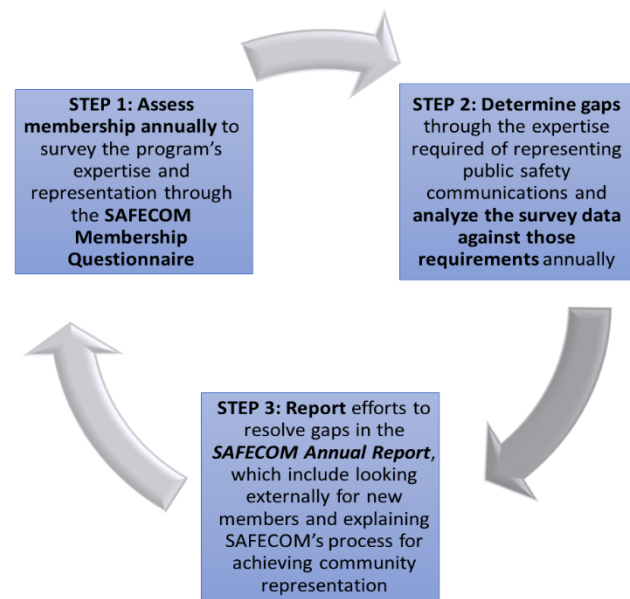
**STEP 1: Assess membership annually** to survey the program's expertise and representation through the **SAFECOM Membership Questionnaire**

**STEP 2: Determine gaps** through the expertise required of representing public safety communications and **analyze the survey data against those requirements** annually

**STEP 3: Report** efforts to resolve gaps in the ***SAFECOM Annual Report***, which include looking externally for new members and explaining SAFECOM's process for achieving community representation